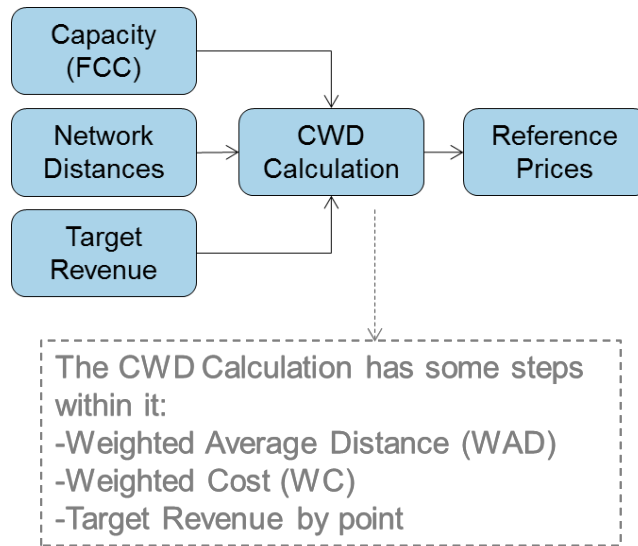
Capacity (FCC)

Network Distances

Target Revenue

CWD Calculation

Reference Prices

The CWD Calculation has some steps within it:
-Weighted Average Distance (WAD)
-Weighted Cost (WC)
-Target Revenue by point